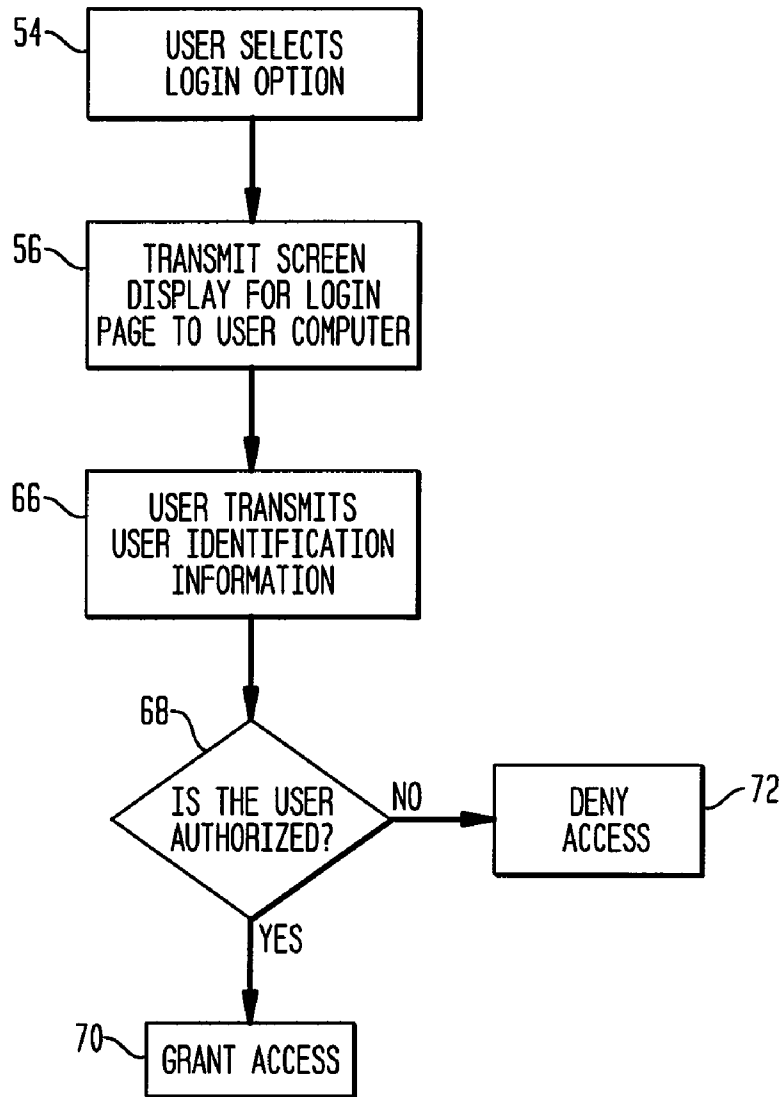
54
USER SELECTS LOGIN OPTION

56
TRANSMIT SCREEN DISPLAY FOR LOGIN PAGE TO USER COMPUTER

66
USER TRANSMITS USER IDENTIFICATION INFORMATION

68
IS THE USER AUTHORIZED?

NO

DENY ACCESS
72

YES

70
GRANT ACCESS